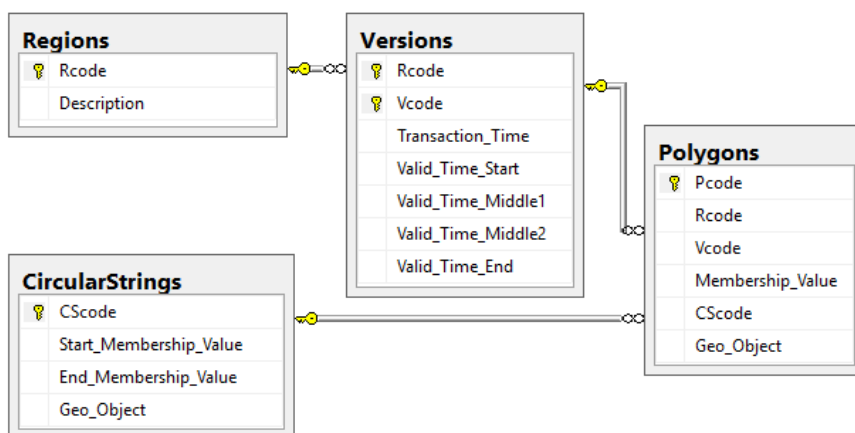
Regions
Rcode
Description

Versions
Rcode
Vcode
Transaction_Time
Valid_Time_Start
Valid_Time_Middle1
Valid_Time_Middle2
Valid_Time_End

Polygons
Pcode
Rcode
Vcode
Membership_Value
CScode
Geo_Object

CircularStrings
CScode
Start_Membership_Value
End_Membership_Value
Geo_Object